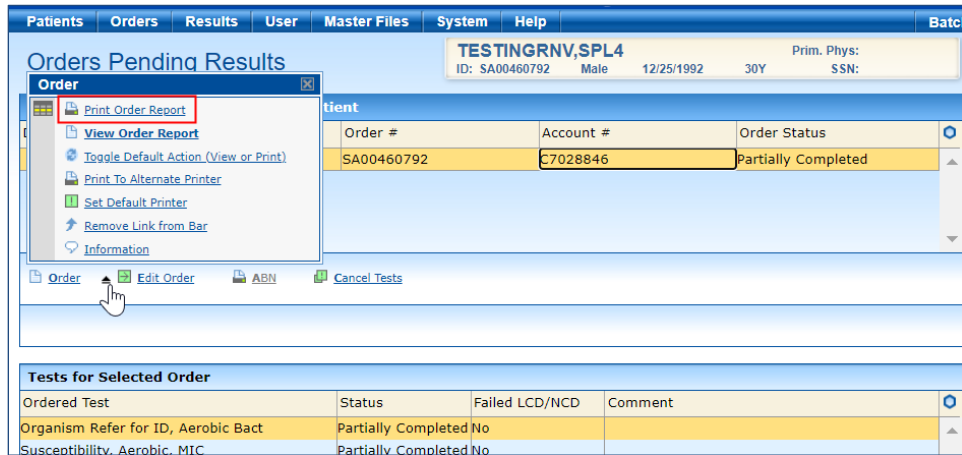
Patients | Orders | Results | User | Master Files | System | Help | Batc

Orders Pending Results

TESTINGRNV,SPL4
ID: SA00460792 Male 12/25/1992 30Y
Prim. Phys:
SSN:

Order

Print Order Report
View Order Report
Toggle Default Action (View or Print)
Print To Alternate Printer
Set Default Printer
Remove Link from Bar
Information

tient

| Order # | Account # | Order Status |
|---|---|---|
| SA00460792 | C7028846 | Partially Completed |

Order Edit Order ABN Cancel Tests

Tests for Selected Order

| Ordered Test | Status | Failed LCD/NCD | Comment |
|---|---|---|---|
| Organism Refer for ID, Aerobic Bact | Partially Completed | No | |
| Susceptibility, Aerobic, MIC | Partially Completed | No | |